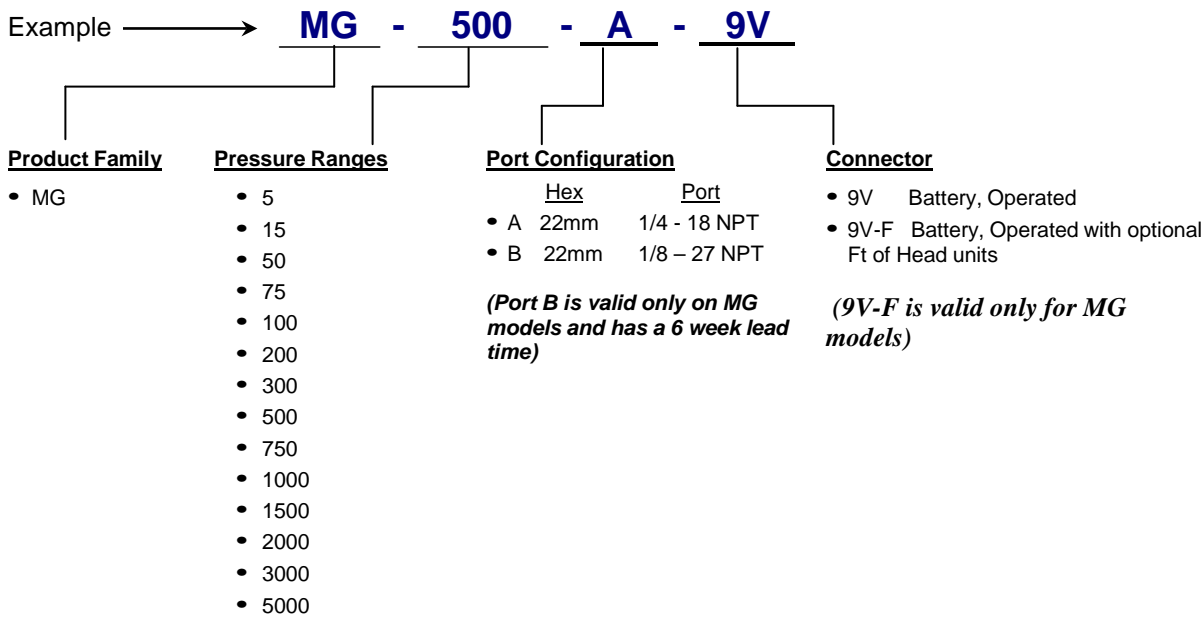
Example → MG - 500 - A - 9V

Product Family

• MG

Pressure Ranges

• 5
• 15
• 50
• 75
• 100
• 200
• 300
• 500
• 750
• 1000
• 1500
• 2000
• 3000
• 5000

Port Configuration

| | Hex | Port |
|---|---|---|
| • A | 22mm | 1/4 - 18 NPT |
| • B | 22mm | 1/8 – 27 NPT |

(Port B is valid only on MG models and has a 6 week lead time)

Connector

• 9V Battery, Operated
• 9V-F Battery, Operated with optional Ft of Head units

(9V-F is valid only for MG models)